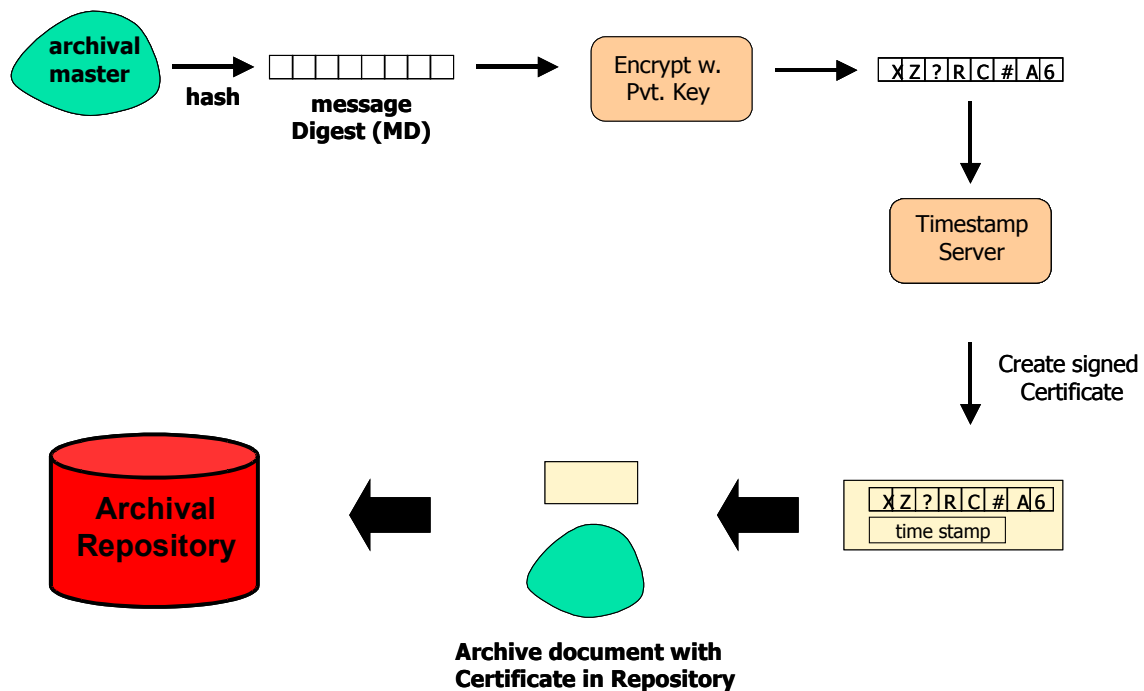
archival master

hash

message Digest (MD)

Encrypt w. Pvt. Key

X Z ? R C # A 6

Timestamp Server

Create signed Certificate

X Z ? R C # A 6

time stamp

Archival Repository

Archive document with Certificate in Repository